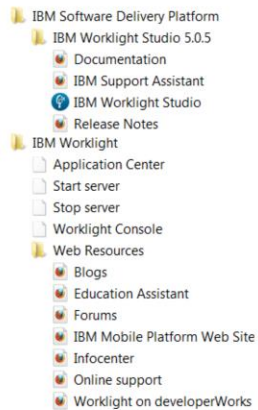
IBM Software Delivery Platform
IBM Worklight Studio 5.0.5
Documentation
IBM Support Assistant
IBM Worklight Studio
Release Notes
IBM Worklight
Application Center
Start server
Stop server
Worklight Console
Web Resources
Blogs
Education Assistant
Forums
IBM Mobile Platform Web Site
Infocenter
Online support
Worklight on developerWorks